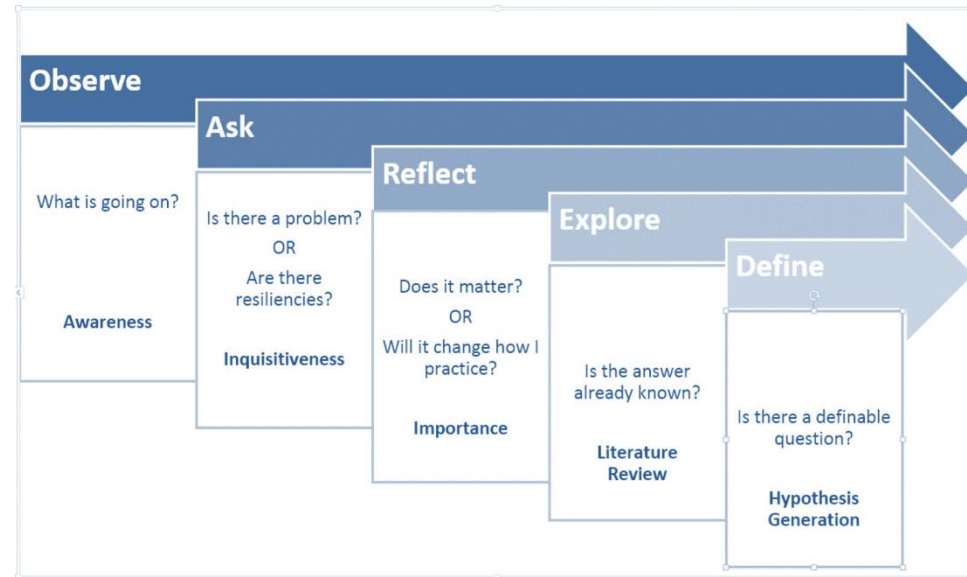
Observe

What is going on?

Awareness

Ask

Is there a problem?
OR
Are there resiliencies?

Inquisitiveness

Reflect

Does it matter?
OR
Will it change how I practice?

Importance

Explore

Is the answer already known?

Literature Review

Define

Is there a definable question?

Hypothesis Generation